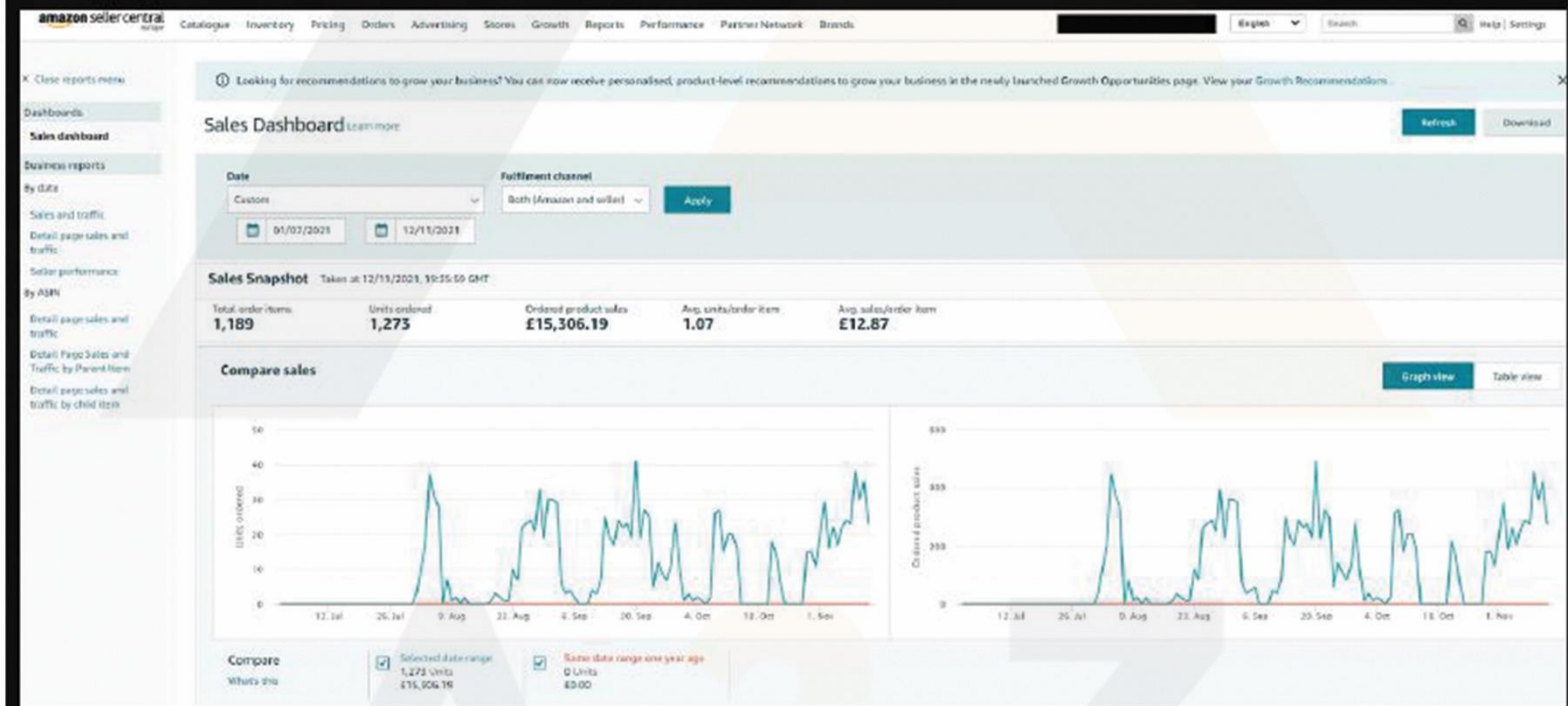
amazon seller central europe Catalogue Inventory Pricing Orders Advertising Stores Growth Reports Performance Partner Network Brands English Search Help | Settings

× Close reports menu

Dashboards
Sales dashboard
Business reports
By date
Sales and traffic
Detail page sales and traffic
Seller performance
By ASIN
Detail page sales and traffic
Detail Page Sales and Traffic by Parent Item
Detail page sales and traffic by child item

ⓘ Looking for recommendations to grow your business? You can now receive personalised, product-level recommendations to grow your business in the newly launched Growth Opportunities page. View your Growth Recommendations

Sales Dashboard Learn more

Refresh Download

Date
Custom
01/07/2021 12/11/2021

Fulfilment channel
Both (Amazon and seller)
Apply

Sales Snapshot Taken at 12/11/2021, 19:35:59 GMT

| Total order items | Units ordered | Ordered product sales | Avg. units/order item | Avg. sales/order item |
|---|---|---|---|---|
| 1,189 | 1,273 | £15,306.19 | 1.07 | £12.87 |

Compare sales

Graph view Table view

50 40 30 20 10 0
Units ordered
12. Jul 26. Jul 9. Aug 23. Aug 6. Sep 20. Sep 4. Oct 18. Oct 1. Nov

600 400 200 0
Ordered product sales
12. Jul 26. Jul 9. Aug 23. Aug 6. Sep 20. Sep 4. Oct 18. Oct 1. Nov

Compare
What's this

Selected date range
1,273 Units
£15,306.19

Same date range one year ago
0 Units
£0.00